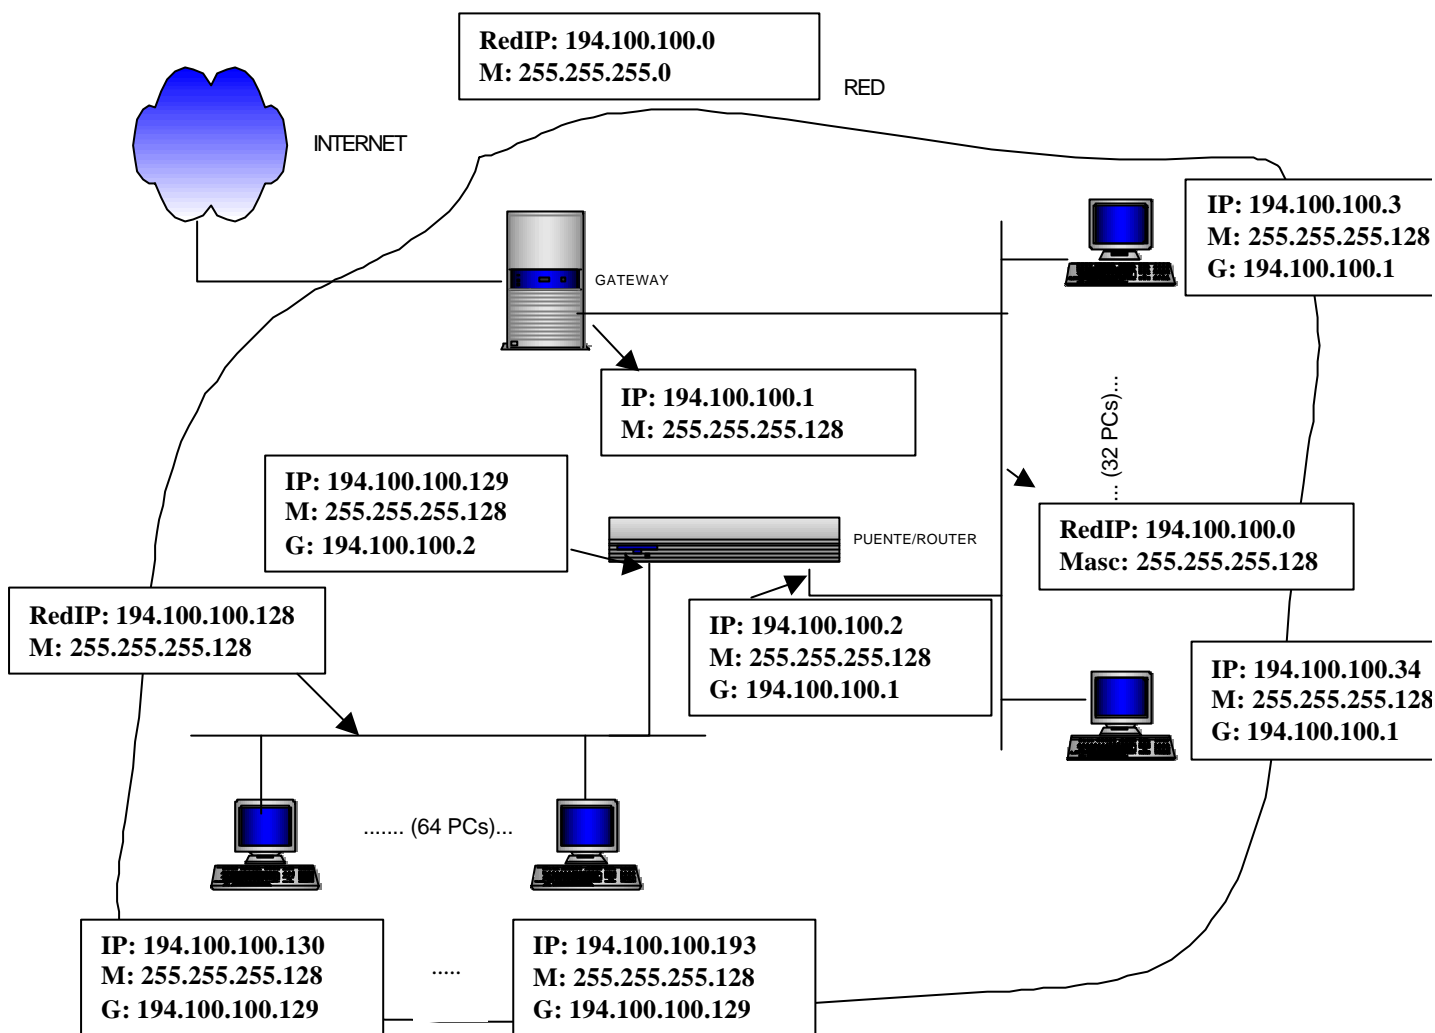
RedIP: 194.100.100.0
M: 255.255.255.0

RED

INTERNET

GATEWAY

IP: 194.100.100.3
M: 255.255.255.128
G: 194.100.100.1

IP: 194.100.100.1
M: 255.255.255.128

... (32 PCs)...

IP: 194.100.100.129
M: 255.255.255.128
G: 194.100.100.2

PUENTE/ROUTER

RedIP: 194.100.100.0
Masc: 255.255.255.128

RedIP: 194.100.100.128
M: 255.255.255.128

IP: 194.100.100.2
M: 255.255.255.128
G: 194.100.100.1

IP: 194.100.100.34
M: 255.255.255.128
G: 194.100.100.1

....... (64 PCs)...

IP: 194.100.100.130
M: 255.255.255.128
G: 194.100.100.129

.....

IP: 194.100.100.193
M: 255.255.255.128
G: 194.100.100.129